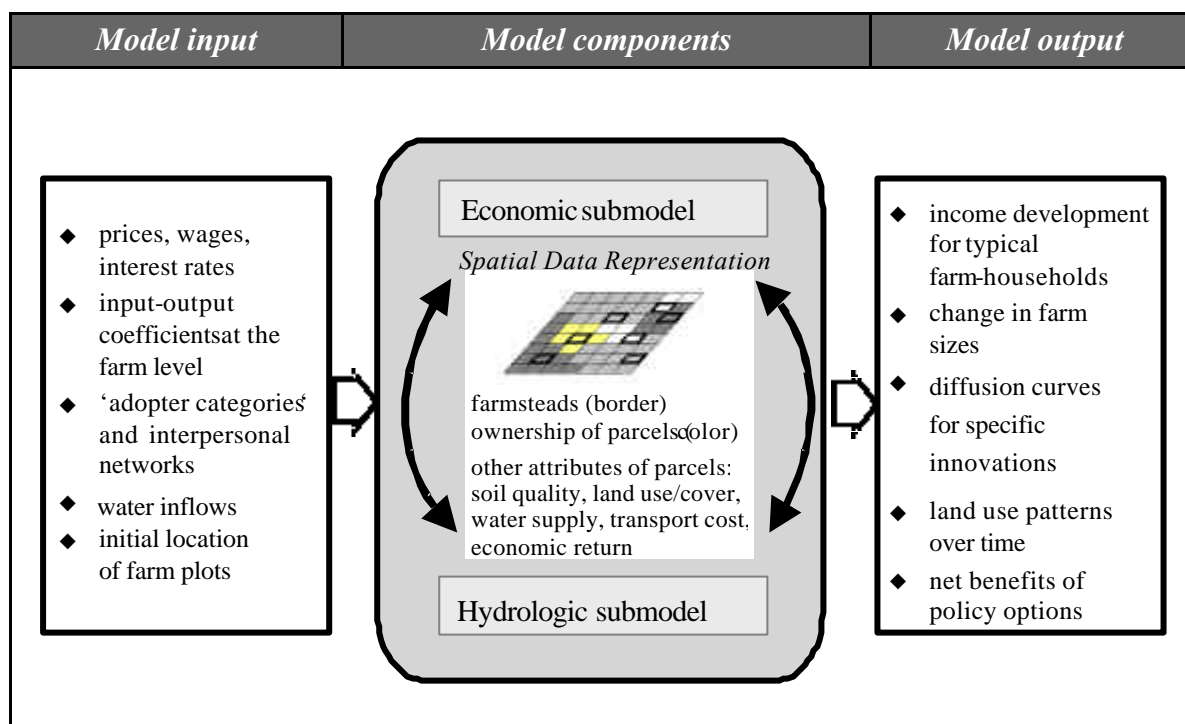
| Model input | Model components | Model output |
|---|---|---|

◆ prices, wages, interest rates
◆ input-output coefficientsat the farm level
◆ 'adopter categories' and interpersonal networks
◆ water inflows
◆ initial location of farm plots

Economic submodel

Spatial Data Representation

farmsteads (border)
ownership of parcels(color)
other attributes of parcels: soil quality, land use/cover, water supply, transport cost, economic return

Hydrologic submodel

◆ income development for typical farm-households
◆ change in farm sizes
◆ diffusion curves for specific innovations
◆ land use patterns over time
◆ net benefits of policy options